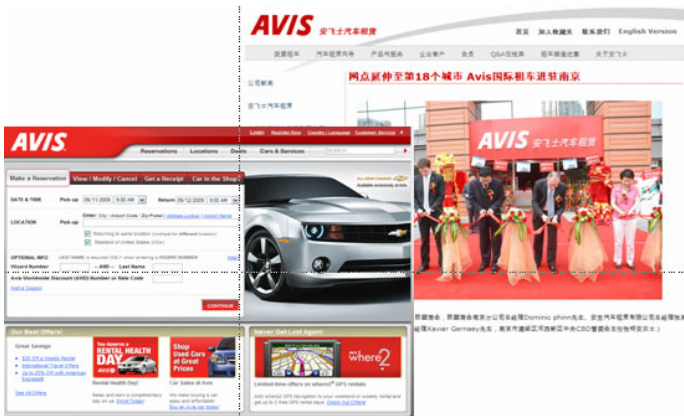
AVIS 安飞士汽车租赁

首页 加入我们 联系我们 English Version

预订租车 汽车租赁服务 产品和服务 企业客户 会员 Q&A在线 租车报价 关于安飞士

公司新闻

安飞士汽车租赁

网点延伸至第18个城市 Avis国际租车进驻南京

AVIS 安飞士汽车租赁

AVIS

Login Register Now Country / Language Customer Service

Reservations Locations Deals Cars & Services

Make a Reservation View / Modify / Cancel Get a Receipt Car in the Shop?

DATE & TIME Pick-up 05/11/2009 9:00 AM Return 05/12/2009 9:00 AM

LOCATION Enter City / Airport Code / Zip Postal / Address Lookup / Airport Name

Pick-up

Returning to same location (uncheck for different location)

Resident of United States (USA)

OPTIONAL INFO

Wizard Number AND Last Name

Avis Worldwide Discount (AWD) Number or Rate Code

Add a Coupon

CONTINUE

Our Best Offers!

Great Savings

Rental Health Day!

Car Sales at Avis

Never Get Lost Again!

where2

Limited-time offers on where2® GPS rentals

Check Out Offers!

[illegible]